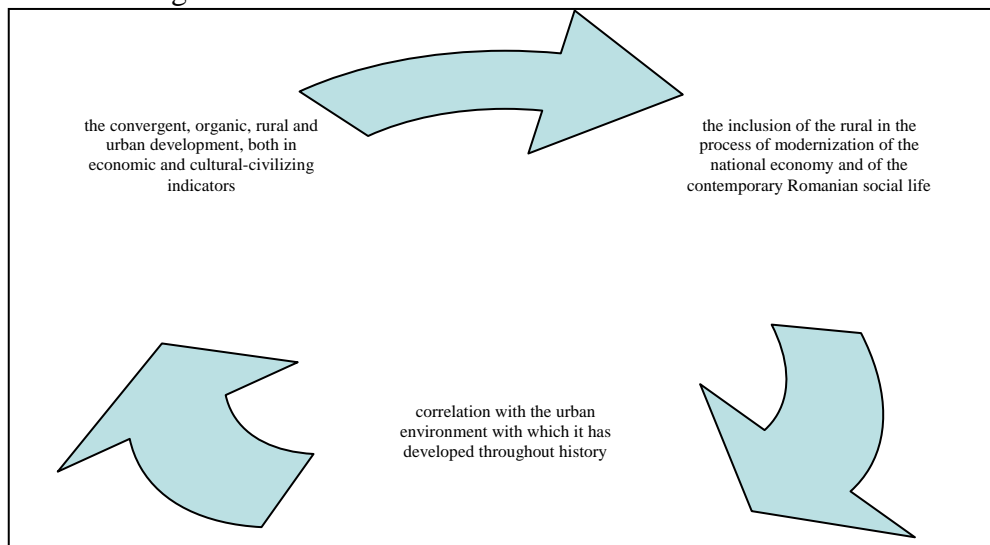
the convergent, organic, rural and urban development, both in economic and cultural-civilizing indicators

the inclusion of the rural in the process of modernization of the national economy and of the contemporary Romanian social life

correlation with the urban environment with which it has developed throughout history